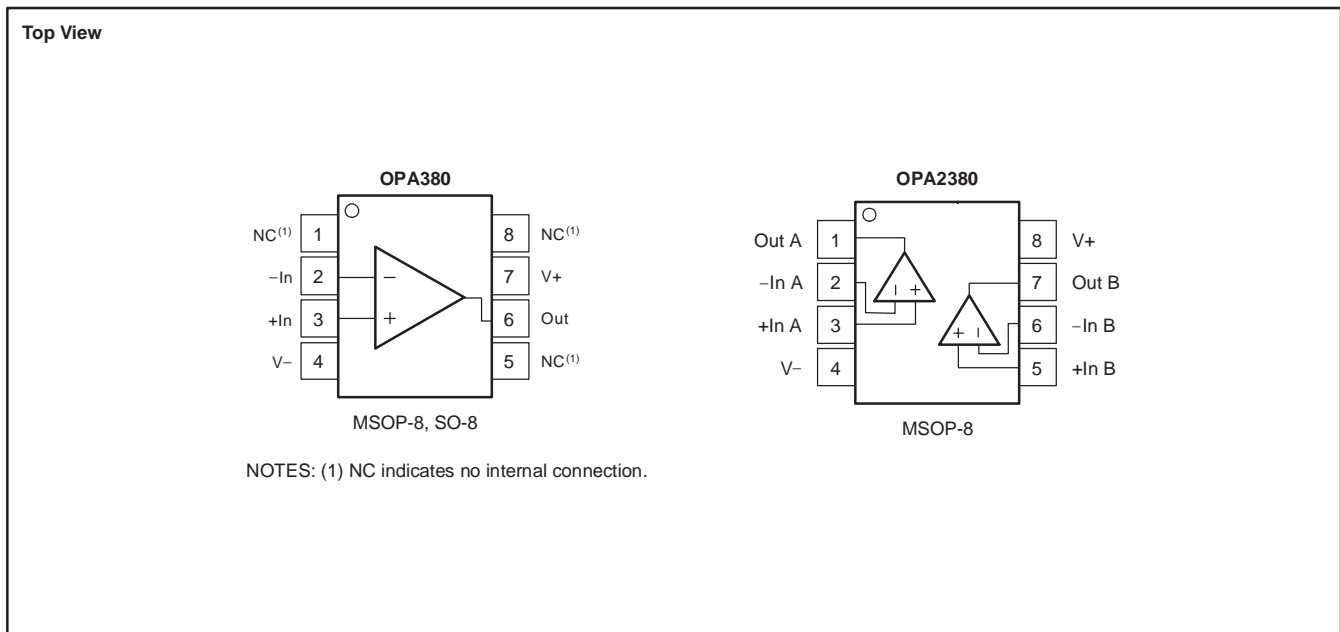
Top View

OPA380

NC$^{(1)}$ 1
−In 2
+In 3
V− 4

8 NC$^{(1)}$
7 V+
6 Out
5 NC$^{(1)}$

−
+

MSOP-8, SO-8

OPA2380

Out A 1
−In A 2
+In A 3
V− 4

8 V+
7 Out B
6 −In B
5 +In B

− +
+ −

MSOP-8

NOTES: (1) NC indicates no internal connection.